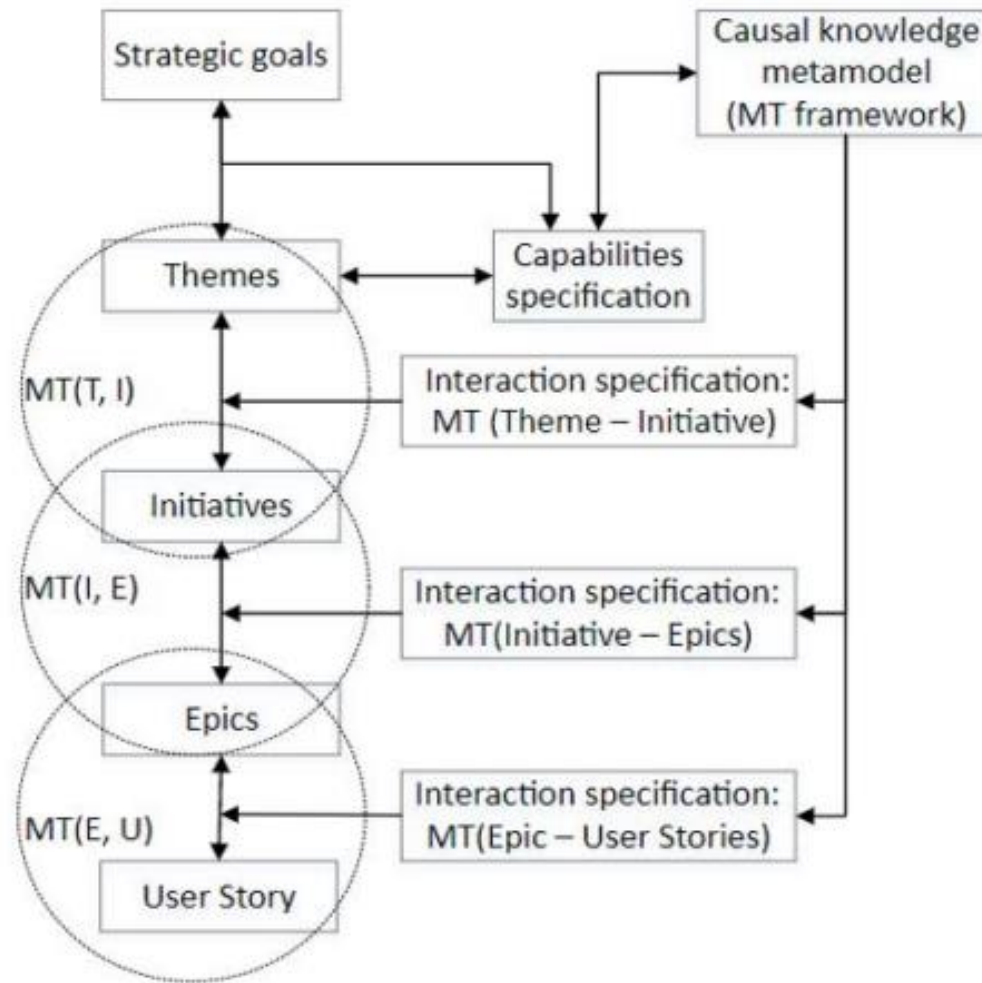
Strategic goals

Causal knowledge metamodel (MT framework)

Themes

Capabilities specification

MT(T, I)

Interaction specification: MT (Theme – Initiative)

Initiatives

MT(I, E)

Interaction specification: MT(Initiative – Epics)

Epics

MT(E, U)

Interaction specification: MT(Epic – User Stories)

User Story